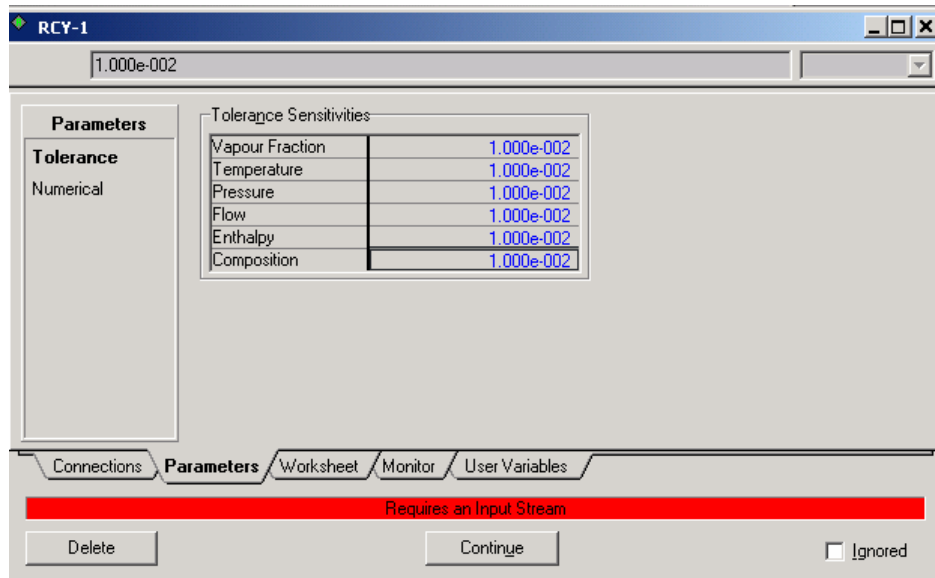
RCY-1

1.000e-002

Parameters

Tolerance

Numerical

Tolerance Sensitivities

| Vapour Fraction | 1.000e-002 |
|---|---|
| Temperature | 1.000e-002 |
| Pressure | 1.000e-002 |
| Flow | 1.000e-002 |
| Enthalpy | 1.000e-002 |
| Composition | 1.000e-002 |

Connections | Parameters | Worksheet | Monitor | User Variables

Requires an Input Stream

Delete

Continue

Ignored